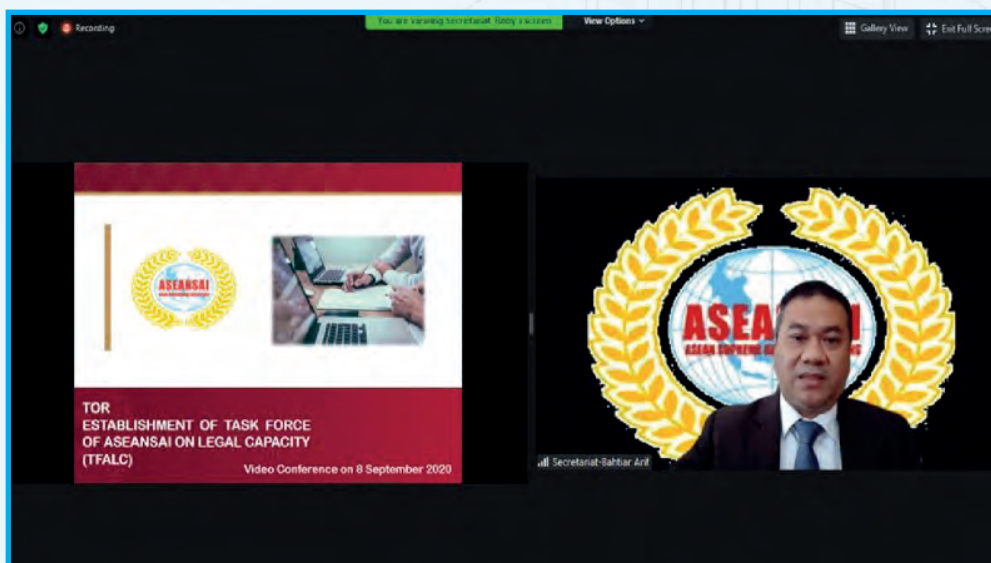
Recording

You are viewing Secretariat_Bahtiar Arif's screen

View Options

Gallery View

Exit Full Scre

ASEANSAI

TOR
ESTABLISHMENT OF TASK FORCE OF ASEANSAI ON LEGAL CAPACITY (TFALC)

Video Conference on 8 September 2020

ASEANSAI
ASEAN SUPREME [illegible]

Secretariat-Bahtiar Arif